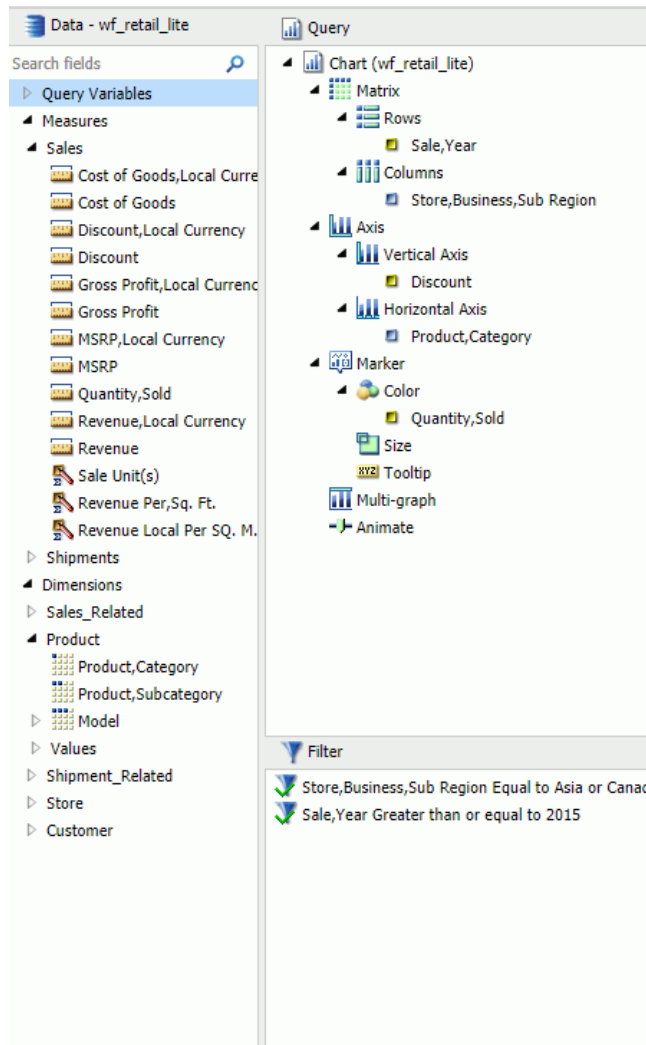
Data - wf_retail_lite

Search fields

Query Variables
Measures
Sales
Cost of Goods,Local Curre
Cost of Goods
Discount,Local Currency
Discount
Gross Profit,Local Currenc
Gross Profit
MSRP,Local Currency
MSRP
Quantity,Sold
Revenue,Local Currency
Revenue
Sale Unit(s)
Revenue Per,Sq. Ft.
Revenue Local Per SQ. M.
Shipments
Dimensions
Sales_Related
Product
Product,Category
Product,Subcategory
Model
Values
Shipment_Related
Store
Customer

Query

Chart (wf_retail_lite)
Matrix
Rows
Sale,Year
Columns
Store,Business,Sub Region
Axis
Vertical Axis
Discount
Horizontal Axis
Product,Category
Marker
Color
Quantity,Sold
Size
XYZ Tooltip
Multi-graph
Animate

Filter

Store,Business,Sub Region Equal to Asia or Canad
Sale,Year Greater than or equal to 2015